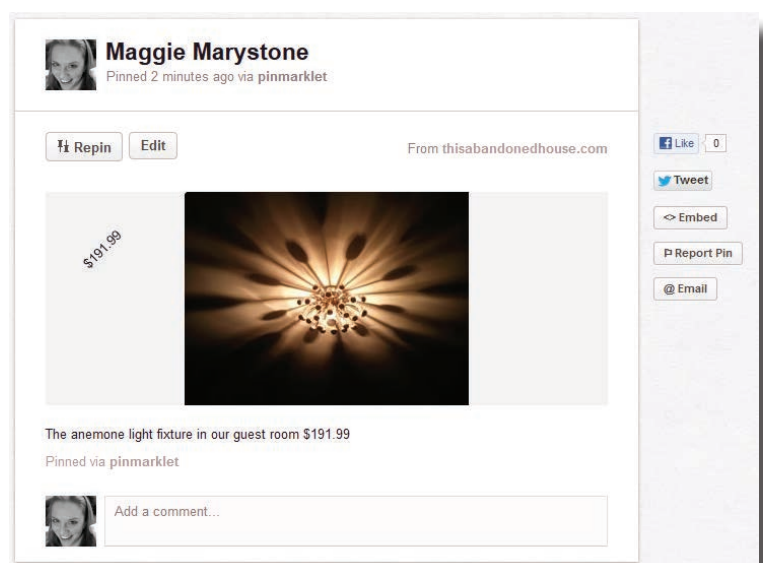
Maggie Marystone
Pinned 2 minutes ago via pinmarklet

Repin Edit

From thisabandonedhouse.com

$191.99

The anemone light fixture in our guest room $191.99

Pinned via pinmarklet

Add a comment...

Like 0

Tweet

<> Embed

P Report Pin

@ Email